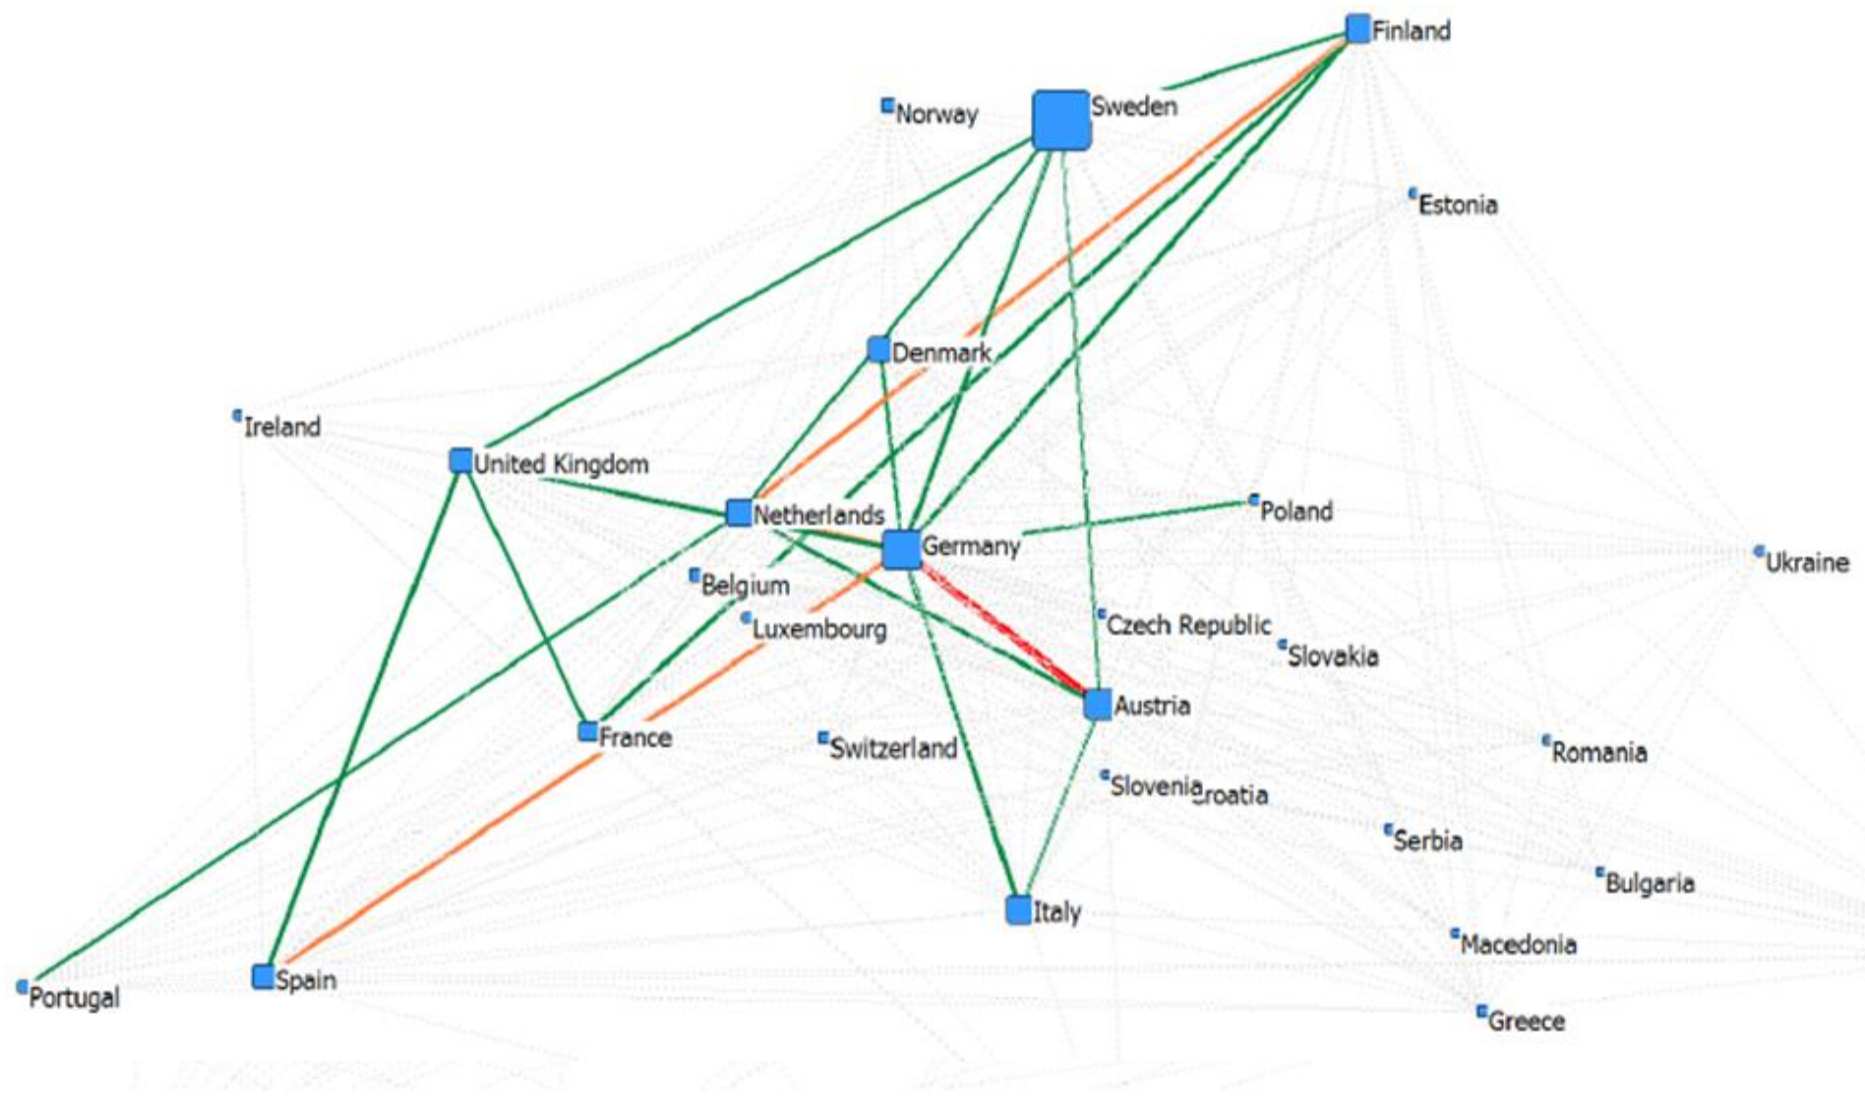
Finland
Norway
Sweden
Estonia
Denmark
Ireland
United Kingdom
Netherlands
Poland
Germany
Ukraine
Belgium
Luxembourg
Czech Republic
Slovakia
Austria
France
Switzerland
Romania
Slovenia
Croatia
Serbia
Bulgaria
Italy
Macedonia
Portugal
Spain
Greece